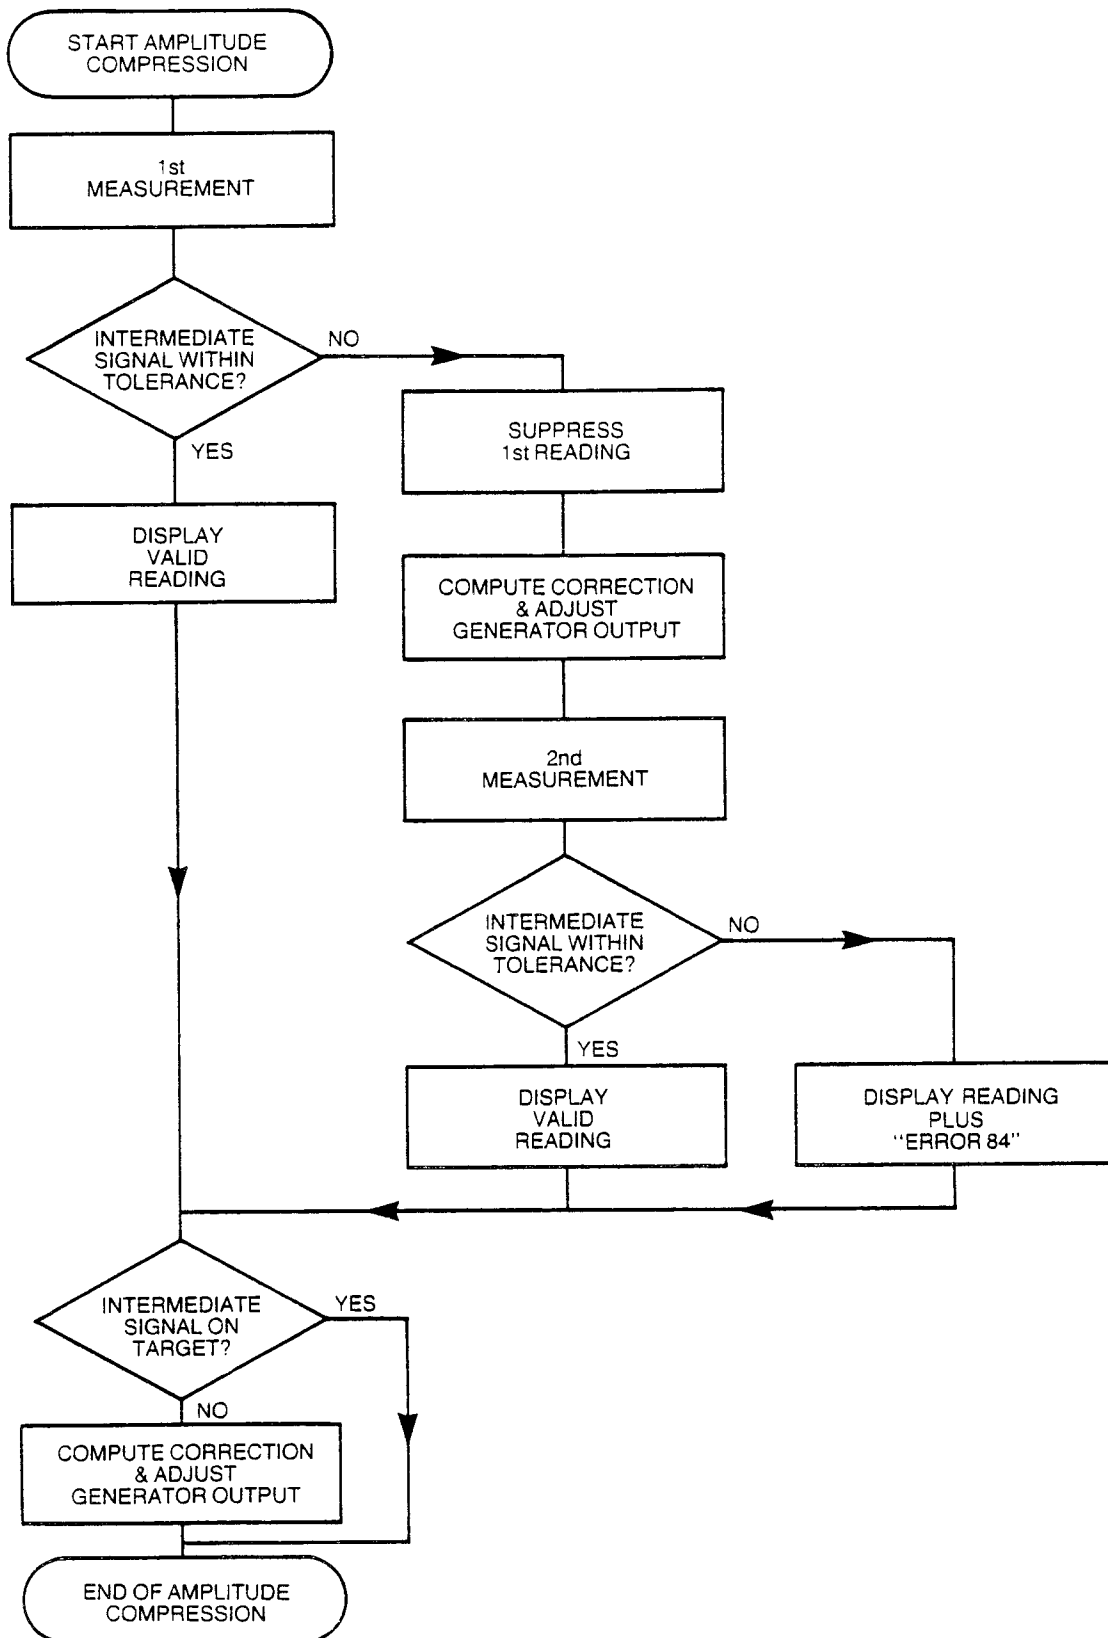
START AMPLITUDE COMPRESSION

1st MEASUREMENT

INTERMEDIATE SIGNAL WITHIN TOLERANCE?

NO

YES

SUPPRESS 1st READING

DISPLAY VALID READING

COMPUTE CORRECTION & ADJUST GENERATOR OUTPUT

2nd MEASUREMENT

INTERMEDIATE SIGNAL WITHIN TOLERANCE?

NO

YES

DISPLAY VALID READING

DISPLAY READING PLUS "ERROR 84"

INTERMEDIATE SIGNAL ON TARGET?

YES

NO

COMPUTE CORRECTION & ADJUST GENERATOR OUTPUT

END OF AMPLITUDE COMPRESSION